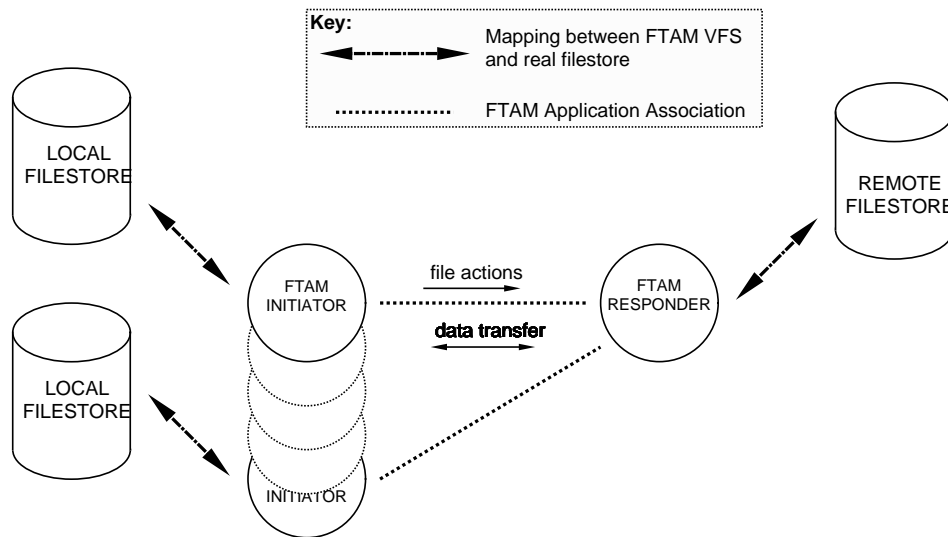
Key:

Mapping between FTAM VFS and real filestore

FTAM Application Association

LOCAL FILESTORE

REMOTE FILESTORE

FTAM INITIATOR

file actions

data transfer

FTAM RESPONDER

LOCAL FILESTORE

INITIATOR